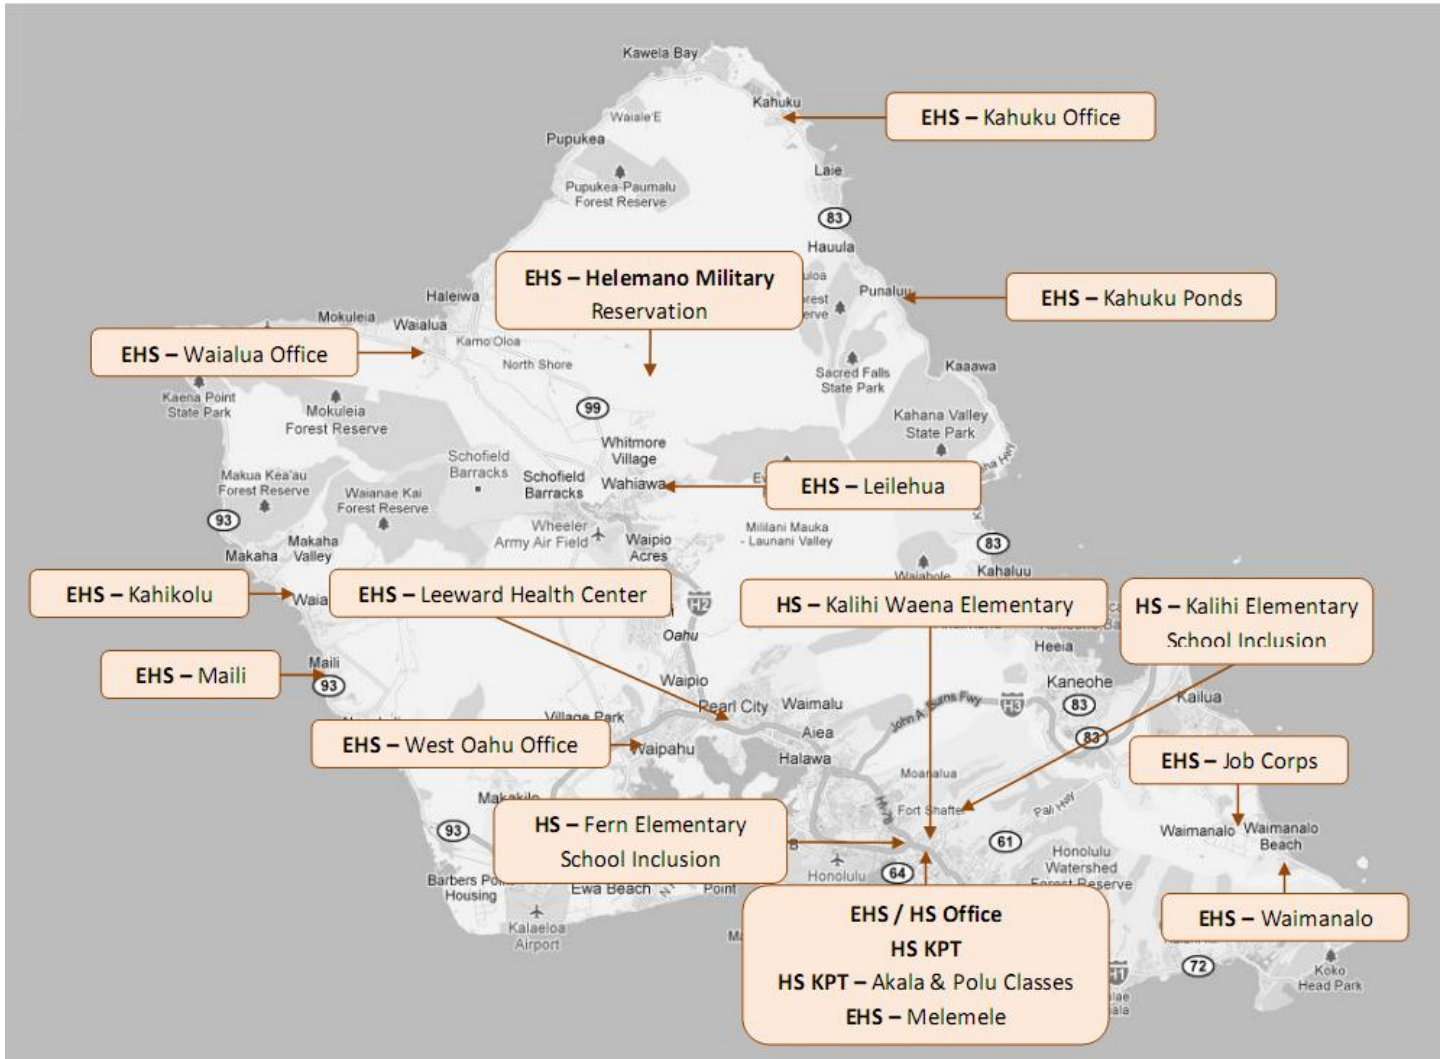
Kawela Bay

Waiale'E

Kahuku

EHS – Kahuku Office

Pupukea

Pupukea-Paumalu Forest Reserve

Laie

83

Hauula

EHS – Helemano Military Reservation

Haleiwa

Punaluu

EHS – Kahuku Ponds

Mokuleia

Waialua

EHS – Waialua Office

Kamo'Oloa

North Shore

Sacred Falls State Park

Kaaawa

Kaena Point State Park

Mokuleia Forest Reserve

99

Kahana Valley State Park

Whitmore Village

Schofield Barracks

Schofield Barracks

Makua Kea'au Forest Reserve

Waianae Kai Forest Reserve

Wahiawa

EHS – Leilehua

93

Wheeler Army Air Field

Waipio Acres

Mililani Mauka - Launani Valley

Makaha Valley

Makaha

83

Kahaluu

EHS – Kahikolu

Waia

EHS – Leeward Health Center

H2

HS – Kalihi Waena Elementary

HS – Kalihi Elementary School Inclusion

Oahu

Heeia

EHS – Maili

Maili

93

Waipio

Kaneohe

Pearl City

Waimalu

H3

83

Kailua

Village Park

Aiea

83

EHS – West Oahu Office

Waipahu

Halawa

EHS – Job Corps

Moanalua

Makakilo

Fort Shafter

Pali Hwy

93

HS – Fern Elementary School Inclusion

61

Waimanalo

Waimanalo Beach

Barbers Point Housing

Ewa Beach

Point

Honolulu

64

Honolulu Watershed Forest Reserve

EHS / HS Office
HS KPT
HS KPT – Akala & Polu Classes
EHS – Melemele

EHS – Waimanalo

Kalaeloa Airport

72

Koko Head Park